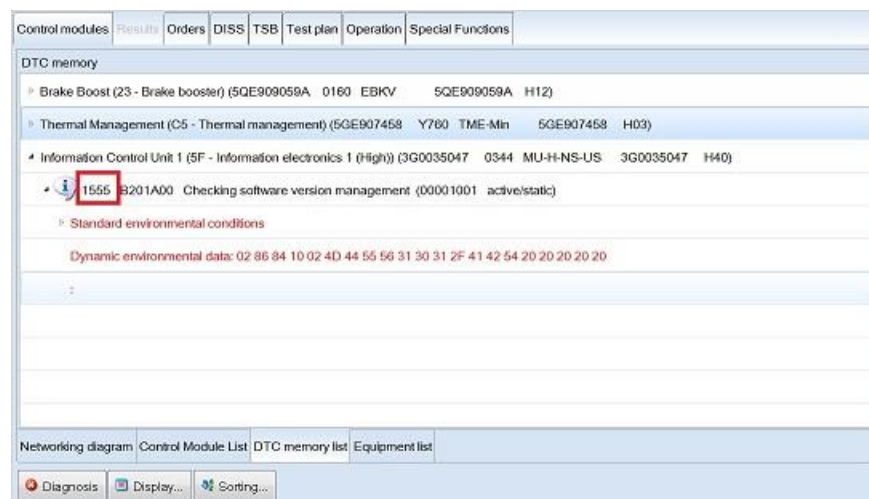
Control modules | Results | Orders | DISS | TSB | Test plan | Operation | Special Functions

DTC memory

Brake Boost (23 - Brake booster) (5QE909059A 0160 EBKV 5QE909059A H12)

Thermal Management (C5 - Thermal management) (5GE907458 Y760 TME-Min 5GE907458 H03)

Information Control Unit 1 (5F - Information electronics 1 (High)) (3G0035047 0344 MU-H-NS-US 3G0035047 H40)

1555 B201A00 Checking software version management (00001001 active/static)

Standard environmental conditions

Dynamic environmental data: 02 86 84 10 02 4D 44 55 56 31 30 31 2F 41 42 54 20 20 20 20 20

:

Networking diagram | Control Module List | DTC memory list | Equipment list

Diagnosis | Display... | Sorting...